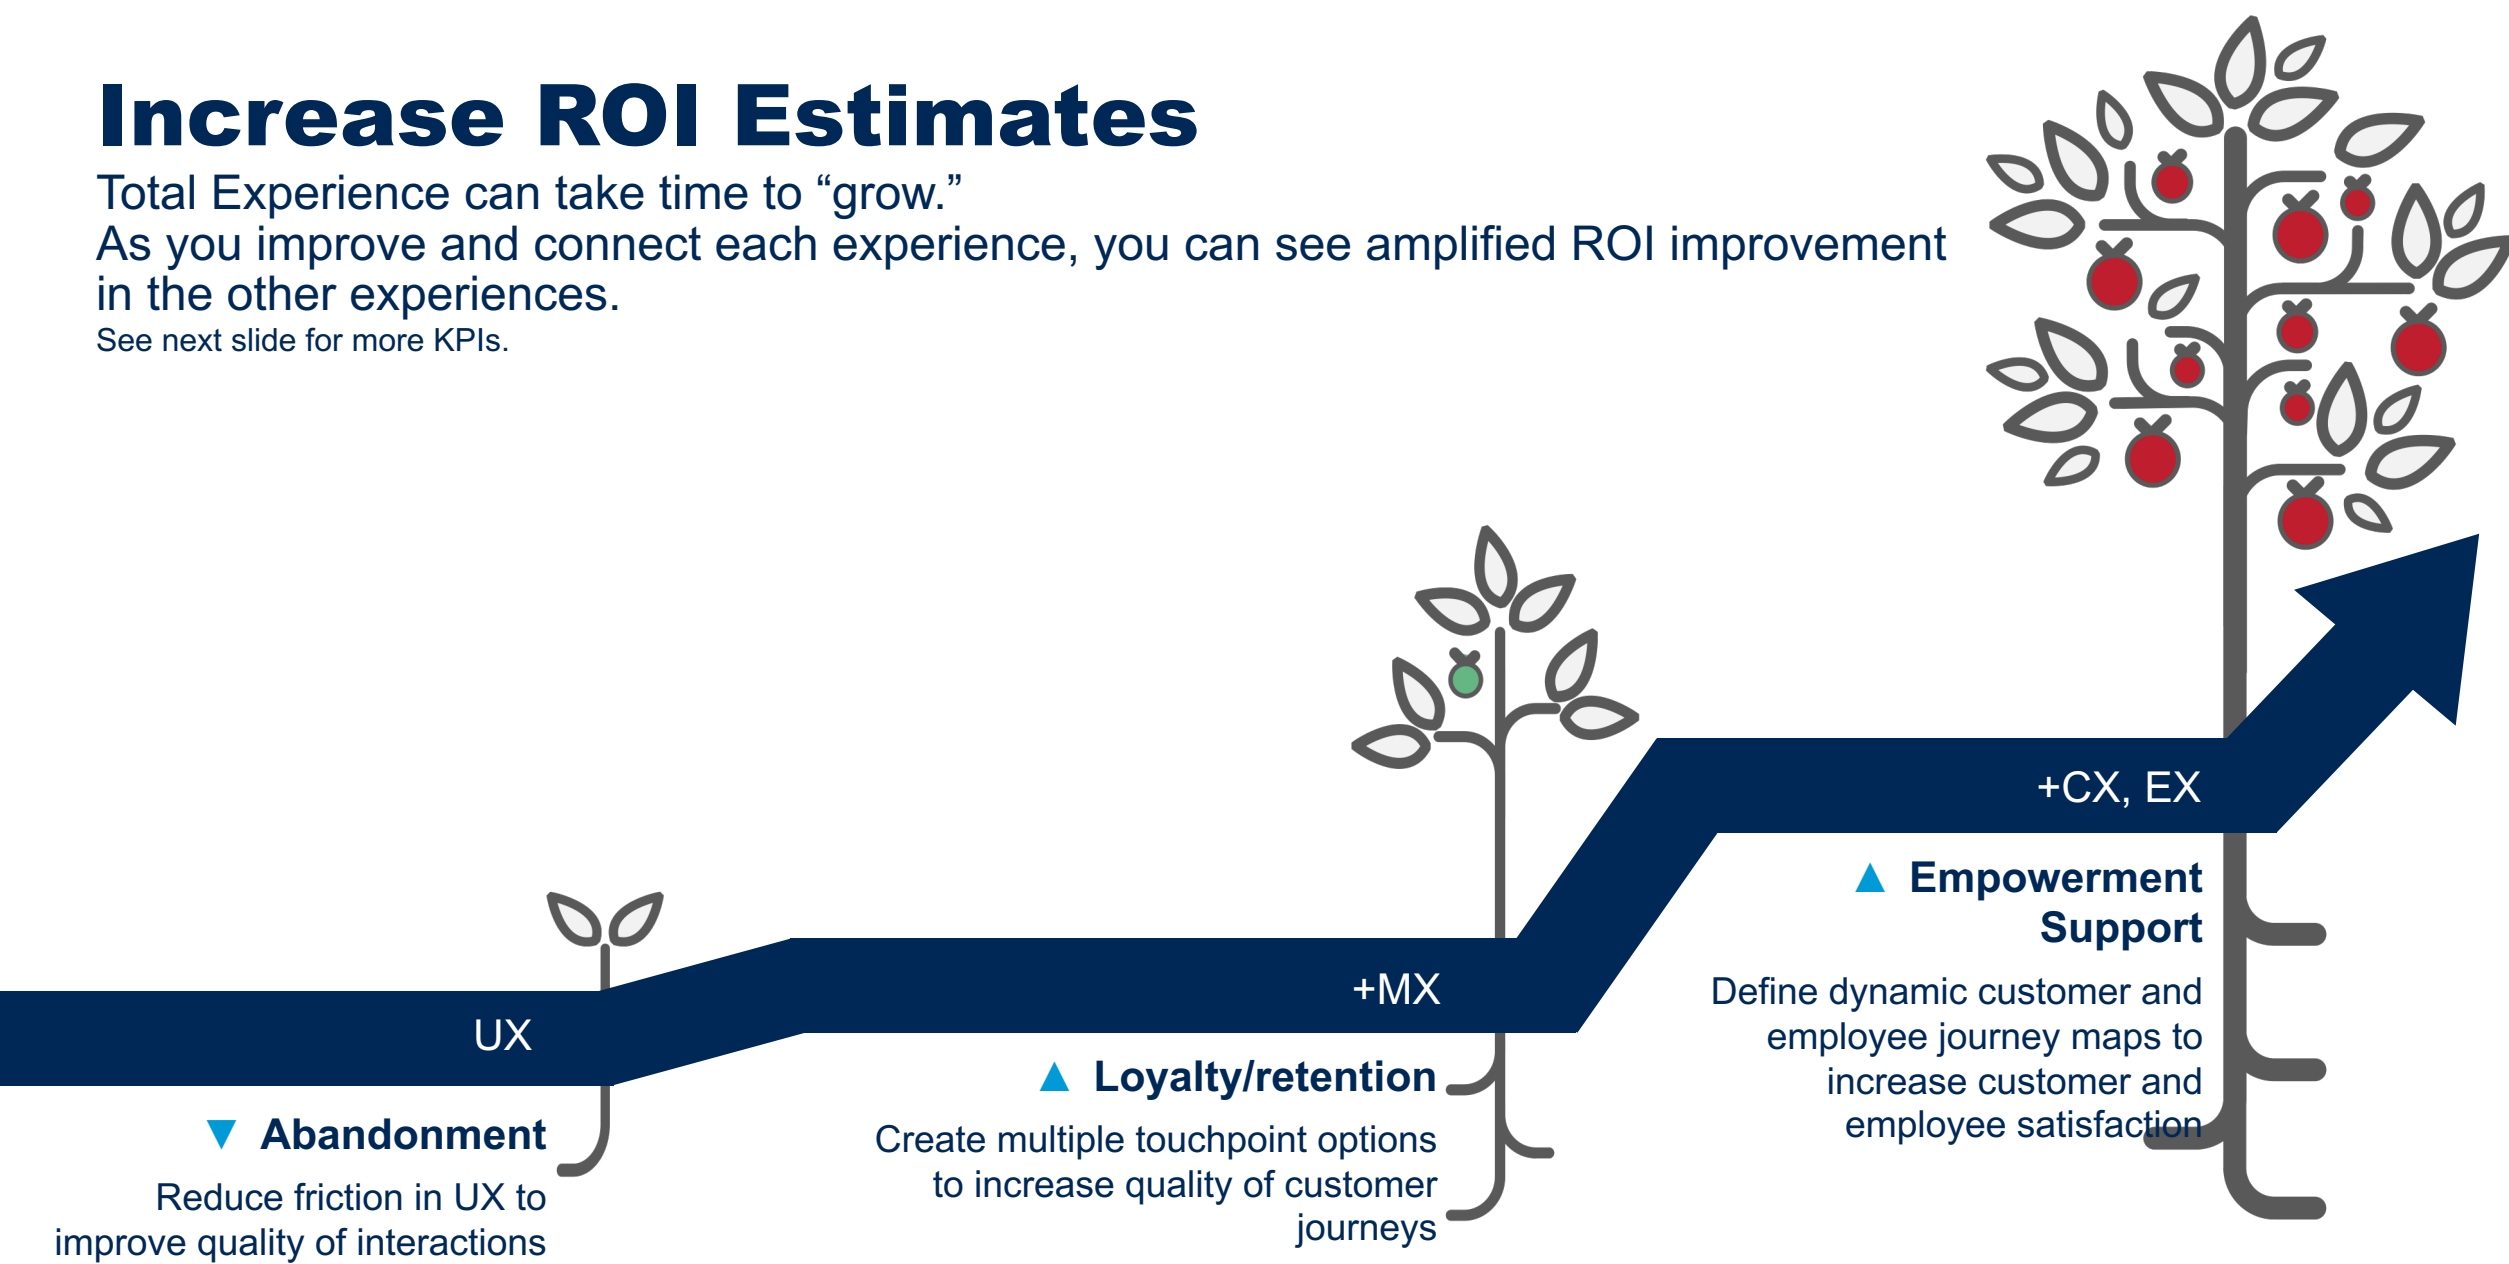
Increase ROI Estimates

Total Experience can take time to “grow.”
As you improve and connect each experience, you can see amplified ROI improvement in the other experiences.

See next slide for more KPIs.

UX

▼ Abandonment

Reduce friction in UX to improve quality of interactions

+MX

▲ Loyalty/retention

Create multiple touchpoint options to increase quality of customer journeys

+CX, EX

▲ Empowerment Support

Define dynamic customer and employee journey maps to increase customer and employee satisfaction